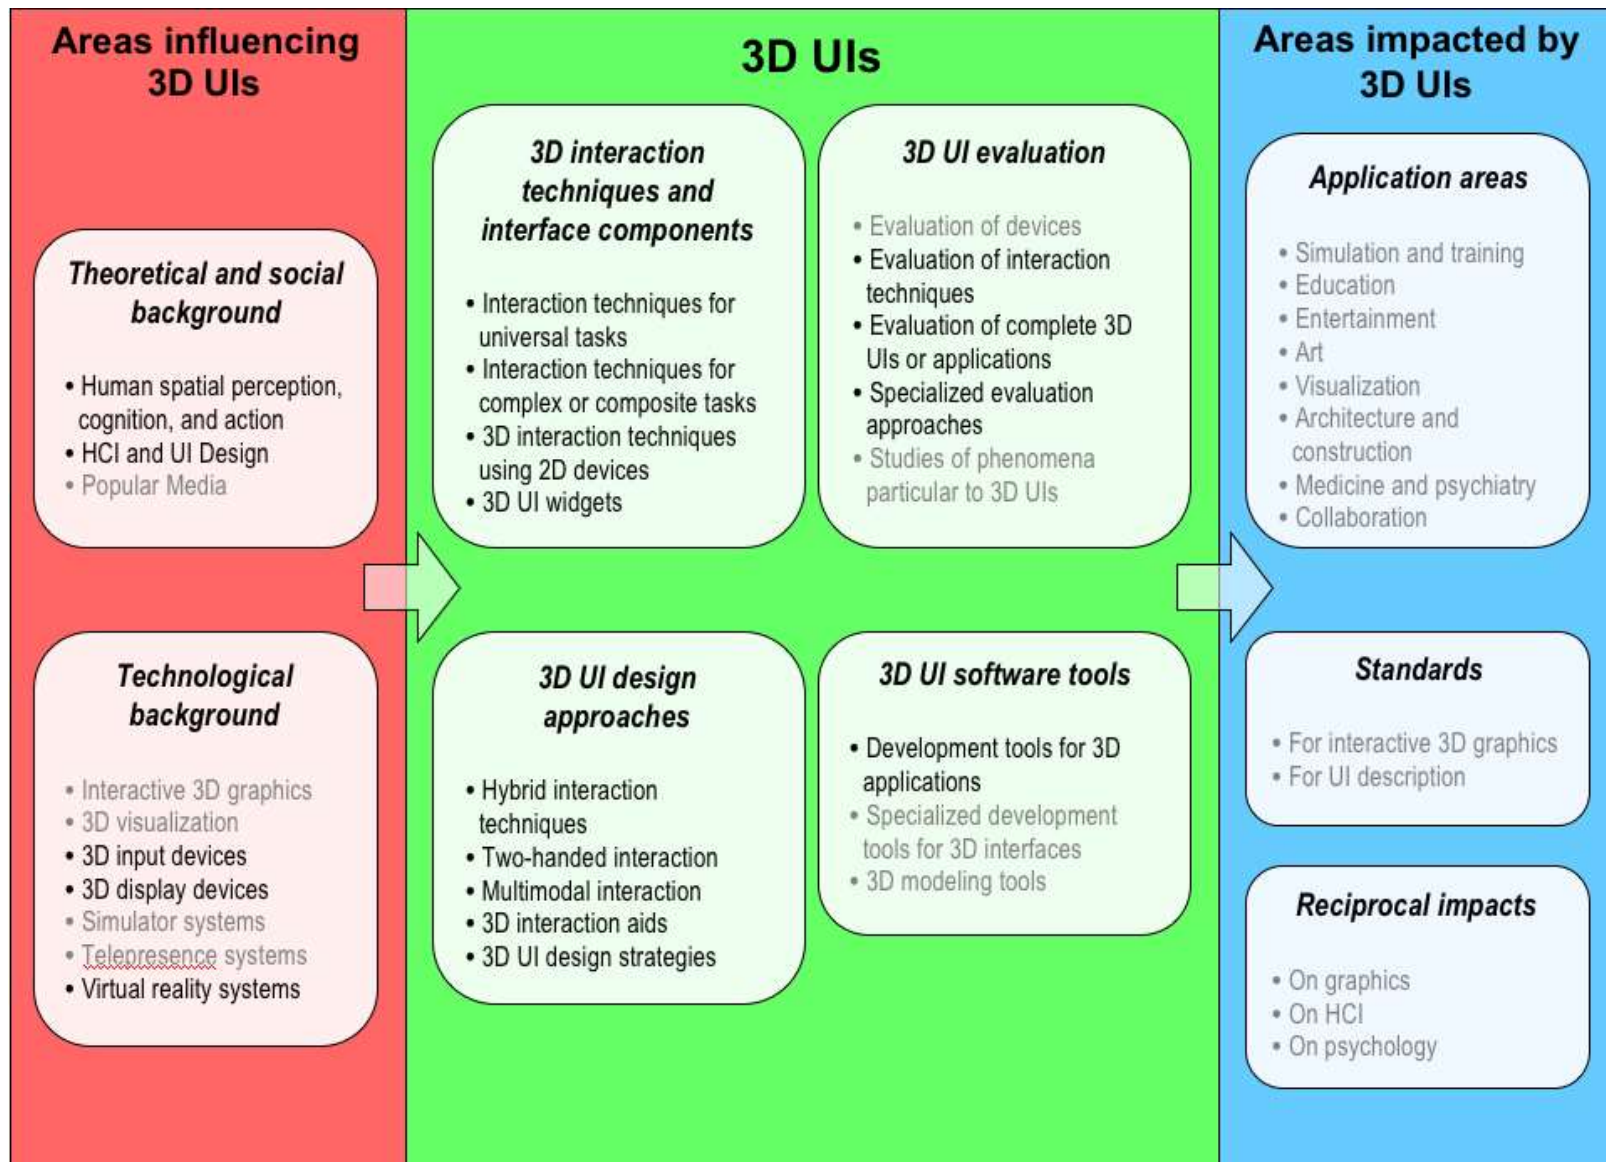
Areas influencing 3D UIs

Theoretical and social background

• Human spatial perception, cognition, and action
• HCI and UI Design
• Popular Media

Technological background

• Interactive 3D graphics
• 3D visualization
• 3D input devices
• 3D display devices
• Simulator systems
• Telepresence systems
• Virtual reality systems

3D UIs

3D interaction techniques and interface components

• Interaction techniques for universal tasks
• Interaction techniques for complex or composite tasks
• 3D interaction techniques using 2D devices
• 3D UI widgets

3D UI evaluation

• Evaluation of devices
• Evaluation of interaction techniques
• Evaluation of complete 3D UIs or applications
• Specialized evaluation approaches
• Studies of phenomena particular to 3D UIs

3D UI design approaches

• Hybrid interaction techniques
• Two-handed interaction
• Multimodal interaction
• 3D interaction aids
• 3D UI design strategies

3D UI software tools

• Development tools for 3D applications
• Specialized development tools for 3D interfaces
• 3D modeling tools

Areas impacted by 3D UIs

Application areas

• Simulation and training
• Education
• Entertainment
• Art
• Visualization
• Architecture and construction
• Medicine and psychiatry
• Collaboration

Standards

• For interactive 3D graphics
• For UI description

Reciprocal impacts

• On graphics
• On HCI
• On psychology